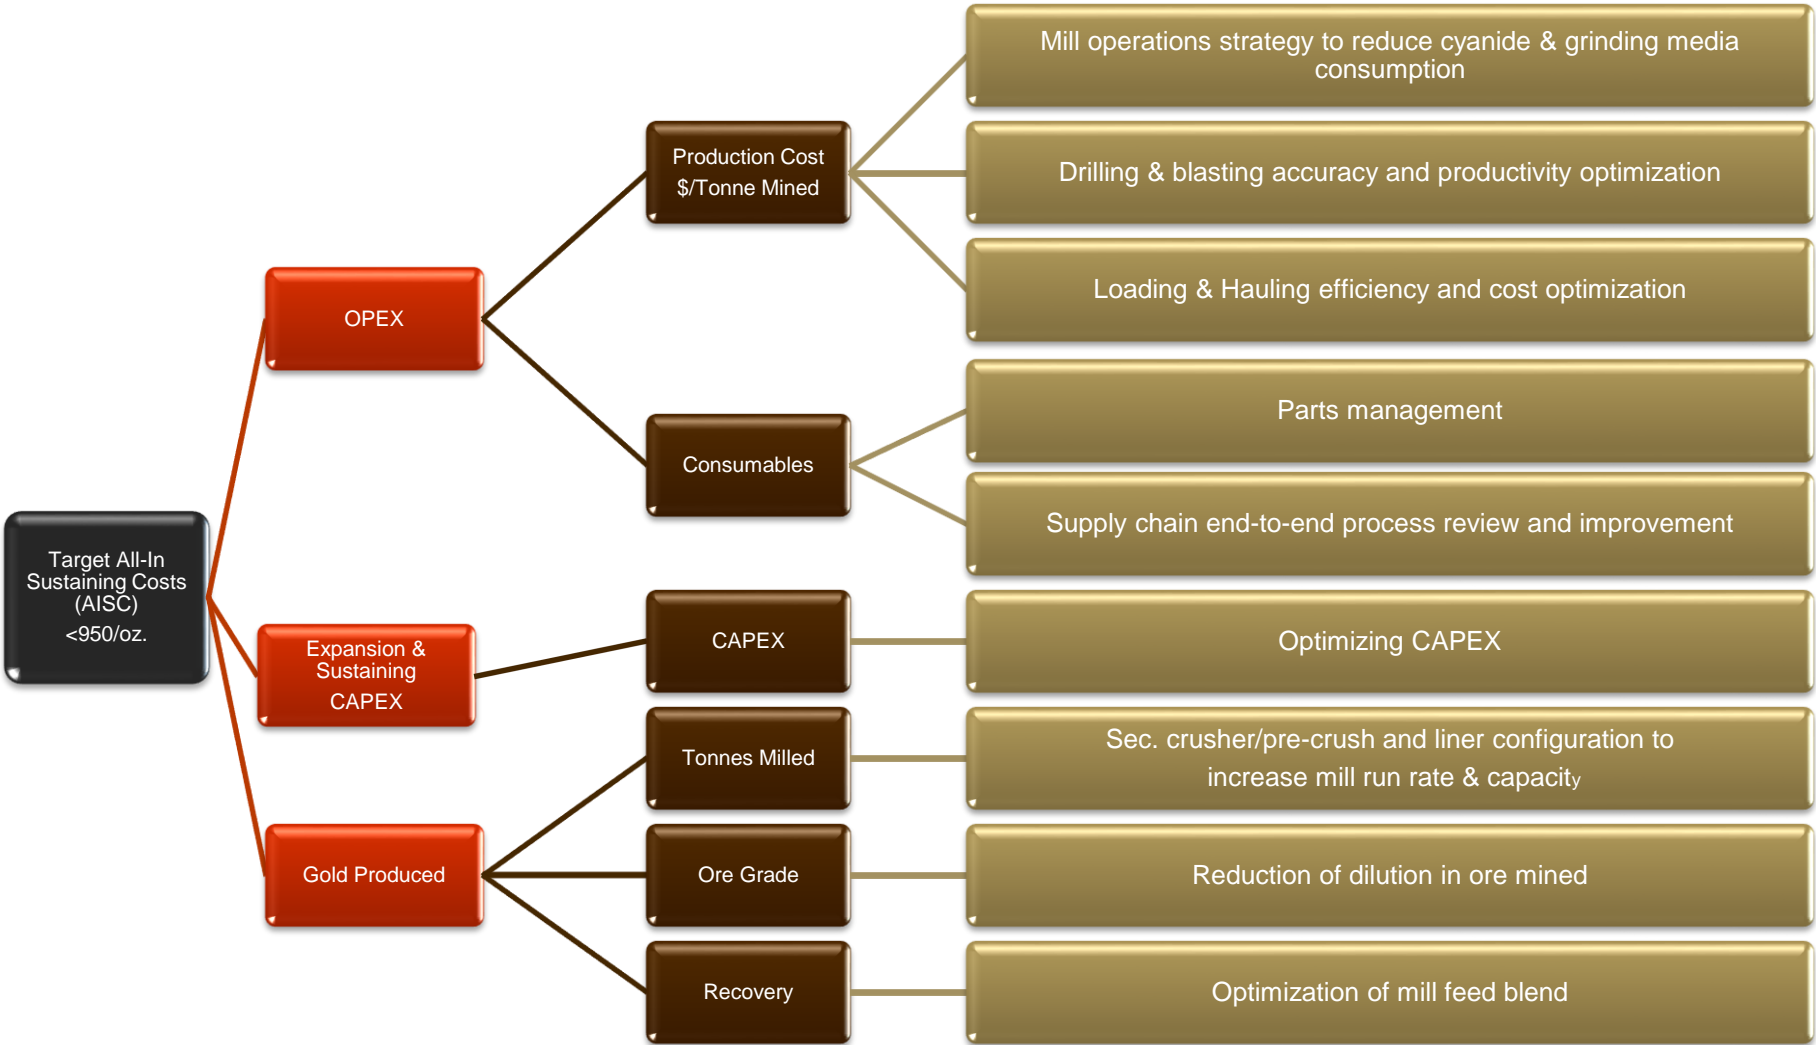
Target All-In Sustaining Costs (AISC) <950/oz.

OPEX

Expansion & Sustaining CAPEX

Gold Produced

Production Cost $/Tonne Mined

Consumables

CAPEX

Tonnes Milled

Ore Grade

Recovery

Mill operations strategy to reduce cyanide & grinding media consumption

Drilling & blasting accuracy and productivity optimization

Loading & Hauling efficiency and cost optimization

Parts management

Supply chain end-to-end process review and improvement

Optimizing CAPEX

Sec. crusher/pre-crush and liner configuration to increase mill run rate & capacity

Reduction of dilution in ore mined

Optimization of mill feed blend